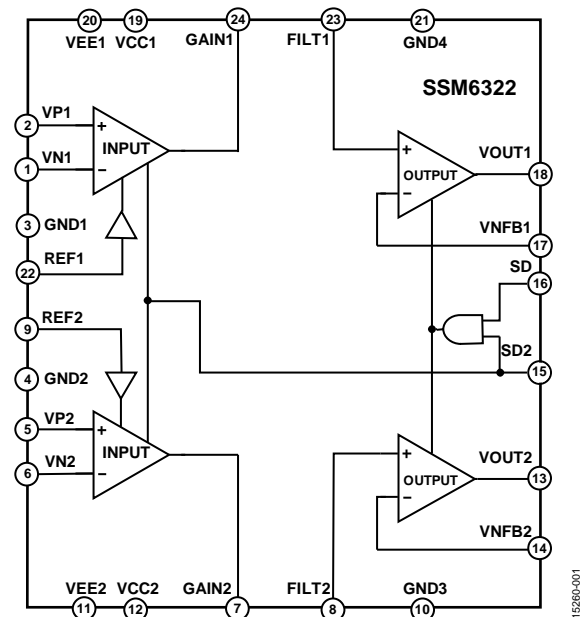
20 VEE1
19 VCC1
24 GAIN1
23 FILT1
21 GND4

SSM6322

2 VP1
1 VN1
+
−
INPUT
3 GND1
22 REF1

+
−
OUTPUT
VOUT1 18
VNFB1 17
SD 16
SD2 15

9 REF2
4 GND2
5 VP2
6 VN2
+
−
INPUT

+
−
OUTPUT
VOUT2 13
VNFB2 14

VEE2 11
VCC2 12
GAIN2 7
FILT2 8
GND3 10

15260-001